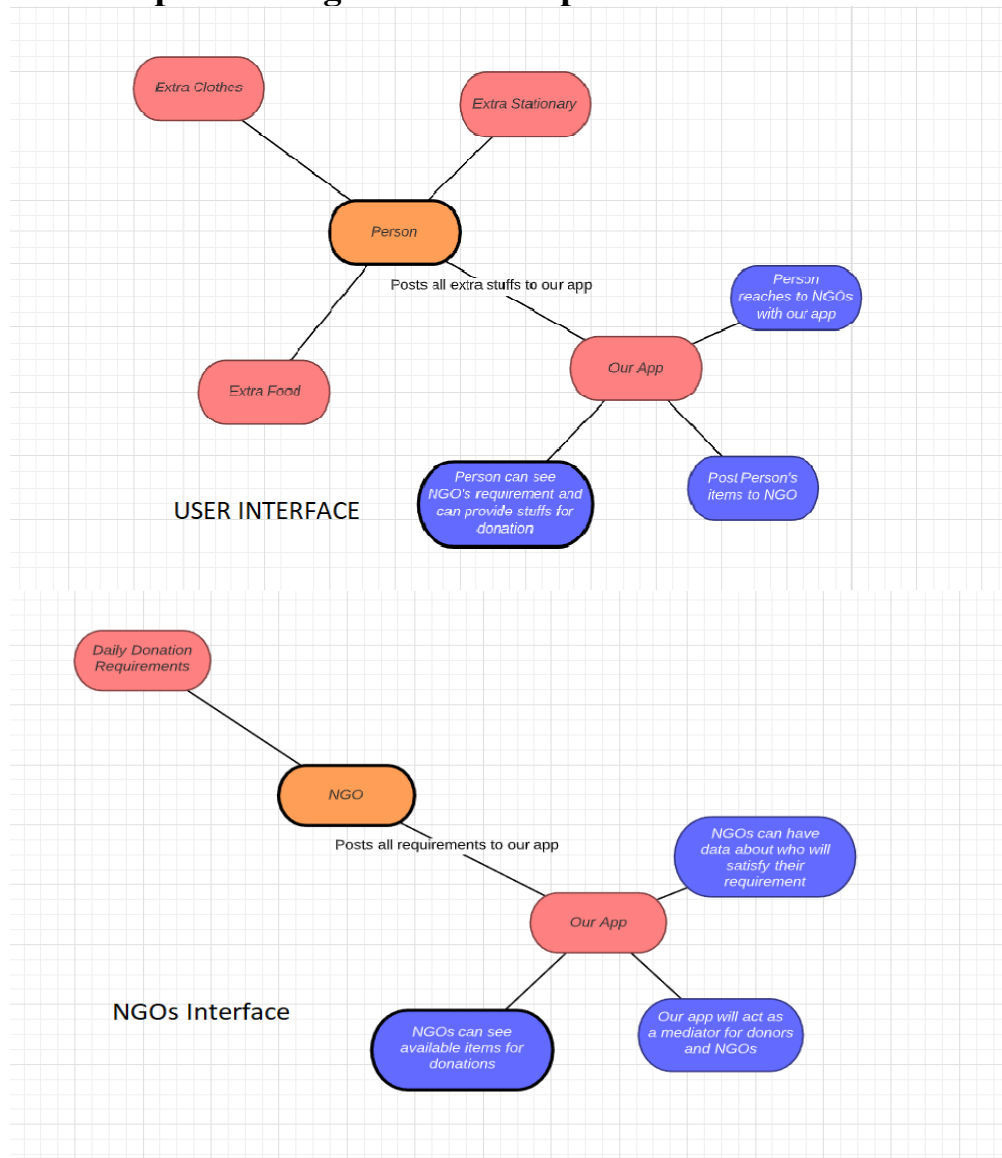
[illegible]

Extra Clothes

Extra Stationary

Person

Posts all extra stuffs to our app

Person reaches to NGOs with our app

Our App

Extra Food

Person can see NGO's requirement and can provide stuffs for donation

Post Person's items to NGO

USER INTERFACE

Daily Donation Requirements

NGO

Posts all requirements to our app

NGOs can have data about who will satisfy their requirement

Our App

NGOs Interface

NGOs can see available items for donations

Our app will act as a mediator for donors and NGOs